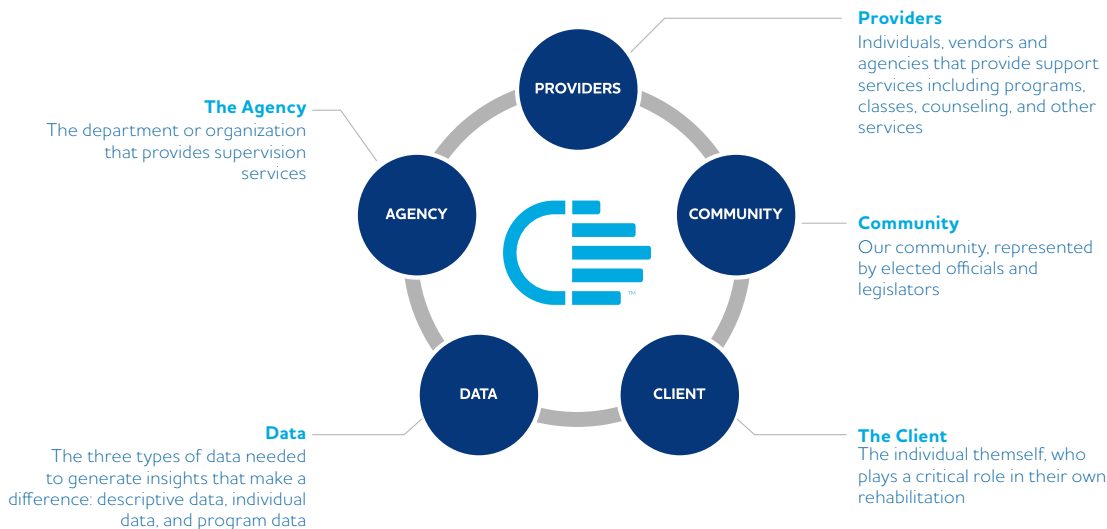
Providers
Individuals, vendors and agencies that provide support services including programs, classes, counseling, and other services

The Agency
The department or organization that provides supervision services

PROVIDERS

AGENCY

COMMUNITY

DATA

CLIENT

™

Community
Our community, represented by elected officials and legislators

Data
The three types of data needed to generate insights that make a difference: descriptive data, individual data, and program data

The Client
The individual themself, who plays a critical role in their own rehabilitation